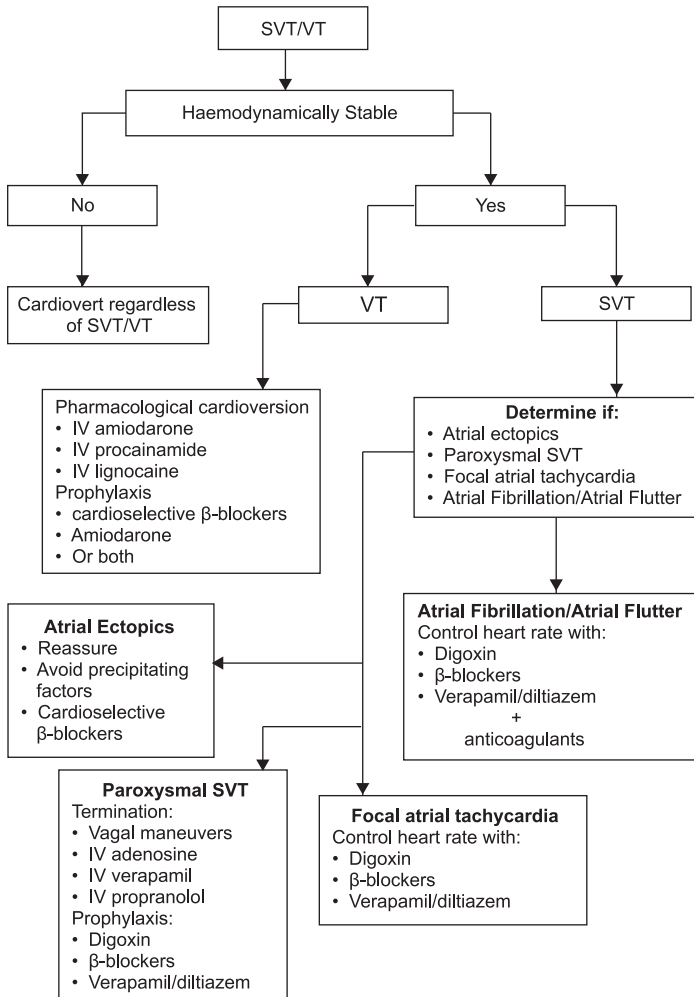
SVT/VT

Haemodynamically Stable

No

Yes

Cardiovert regardless of SVT/VT

VT

SVT

Pharmacological cardioversion
• IV amiodarone
• IV procainamide
• IV lignocaine
Prophylaxis
• cardioselective β-blockers
• Amiodarone
• Or both

**Determine if:**
• Atrial ectopics
• Paroxysmal SVT
• Focal atrial tachycardia
• Atrial Fibrillation/Atrial Flutter

**Atrial Fibrillation/Atrial Flutter**
Control heart rate with:
• Digoxin
• β-blockers
• Verapamil/diltiazem
+
anticoagulants

**Atrial Ectopics**
• Reassure
• Avoid precipitating factors
• Cardioselective β-blockers

**Paroxysmal SVT**
Termination:
• Vagal maneuvers
• IV adenosine
• IV verapamil
• IV propranolol
Prophylaxis:
• Digoxin
• β-blockers
• Verapamil/diltiazem

**Focal atrial tachycardia**
Control heart rate with:
• Digoxin
• β-blockers
• Verapamil/diltiazem